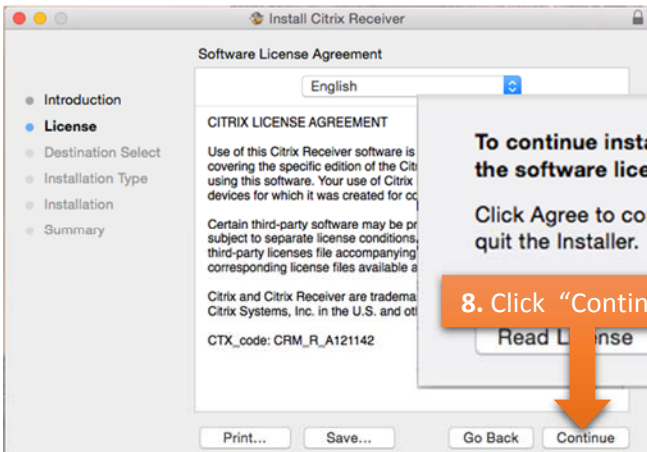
Install Citrix Receiver

Software License Agreement

English

Introduction
License
Destination Select
Installation Type
Installation
Summary

CITRIX LICENSE AGREEMENT

Use of this Citrix Receiver software is covering the specific edition of the Citr using this software. Your use of Citrix devices for which it was created for co

Certain third-party software may be pr subject to separate license conditions. third-party licenses file accompanying corresponding license files available a

Citrix and Citrix Receiver are tradema Citrix Systems, Inc. in the U.S. and ot

CTX_code: CRM_R_A121142

To continue insta the software lice

Click Agree to co quit the Installer.

8. Click "Contin

Read L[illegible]nse

Print...
Save...
Go Back
Continue